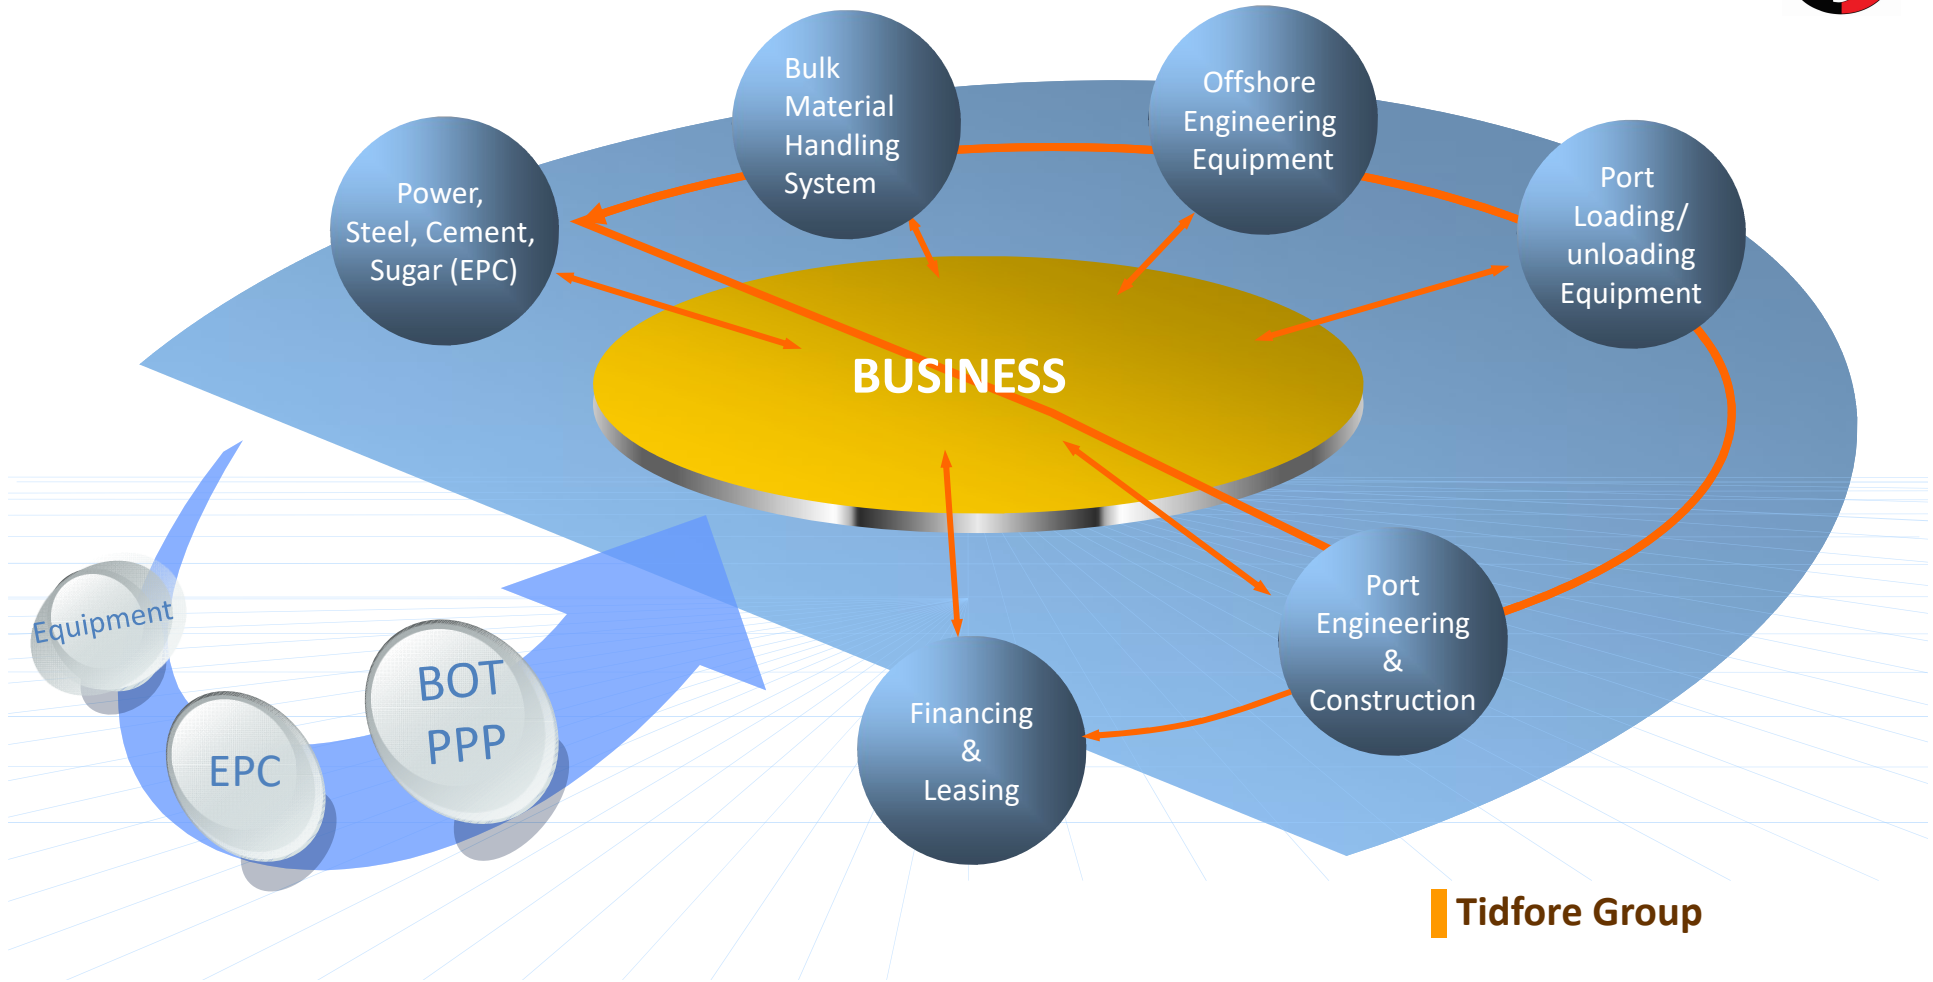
Bulk Material Handling System

Offshore Engineering Equipment

Power, Steel, Cement, Sugar (EPC)

Port Loading/ unloading Equipment

BUSINESS

Equipment

EPC

BOT PPP

Financing & Leasing

Port Engineering & Construction

Tidfore Group